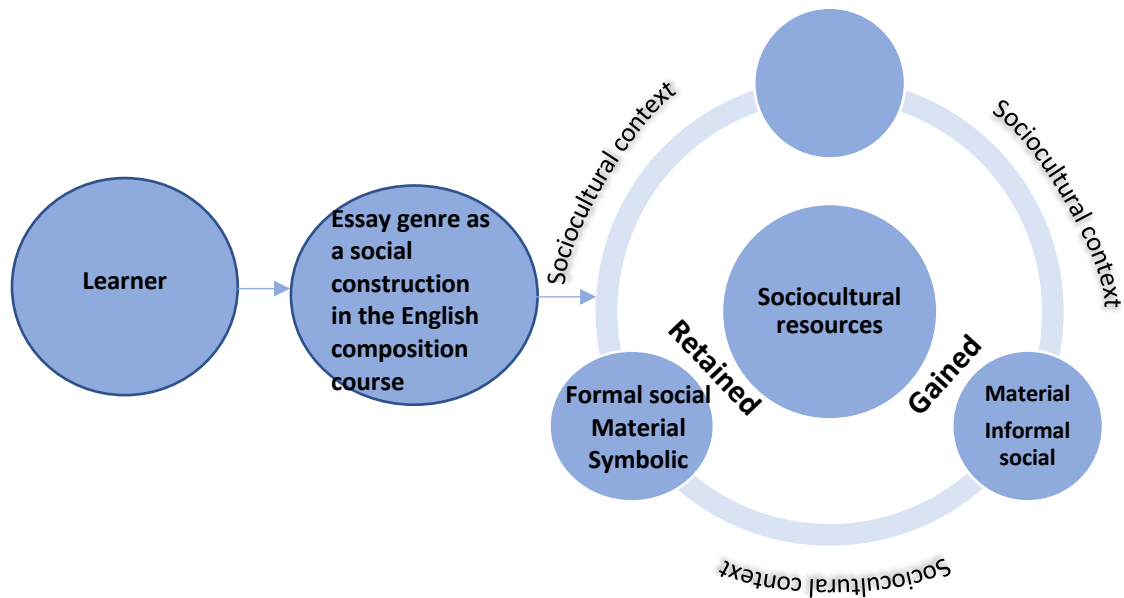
Learner

Essay genre as a social construction in the English composition course

Sociocultural context

Sociocultural context

Sociocultural resources

Retained

Gained

Formal social Material Symbolic

Material Informal social

Sociocultural context